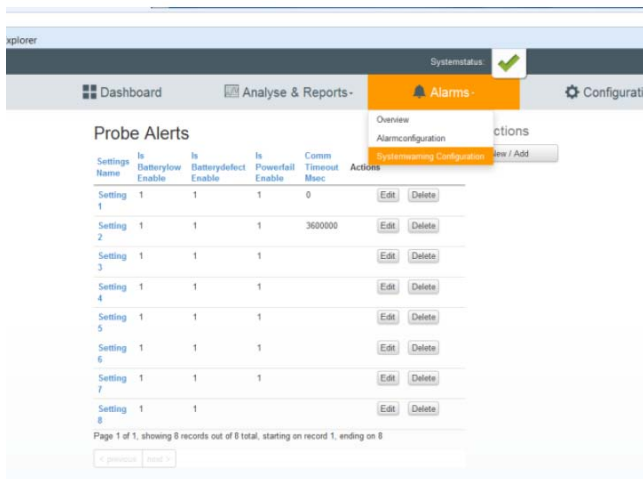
xplorer

Systemstatus:

Dashboard
Analyse & Reports-
Alarms-
Configurati

Overview
Alarmconfiguration
Systemwarning Configuration

Probe Alerts

ctions
New / Add

| Settings Name | Is Batterylow Enable | Is Batterydefect Enable | Is Powerfail Enable | Comm Timeout Msec | Actions |
|---|---|---|---|---|---|
| Setting 1 | 1 | 1 | 1 | 0 | Edit Delete |
| Setting 2 | 1 | 1 | 1 | 3600000 | Edit Delete |
| Setting 3 | 1 | 1 | 1 | | Edit Delete |
| Setting 4 | 1 | 1 | 1 | | Edit Delete |
| Setting 5 | 1 | 1 | 1 | | Edit Delete |
| Setting 6 | 1 | 1 | 1 | | Edit Delete |
| Setting 7 | 1 | 1 | 1 | | Edit Delete |
| Setting 8 | 1 | 1 | | | Edit Delete |

Page 1 of 1, showing 8 records out of 8 total, starting on record 1, ending on 8

< previous next >